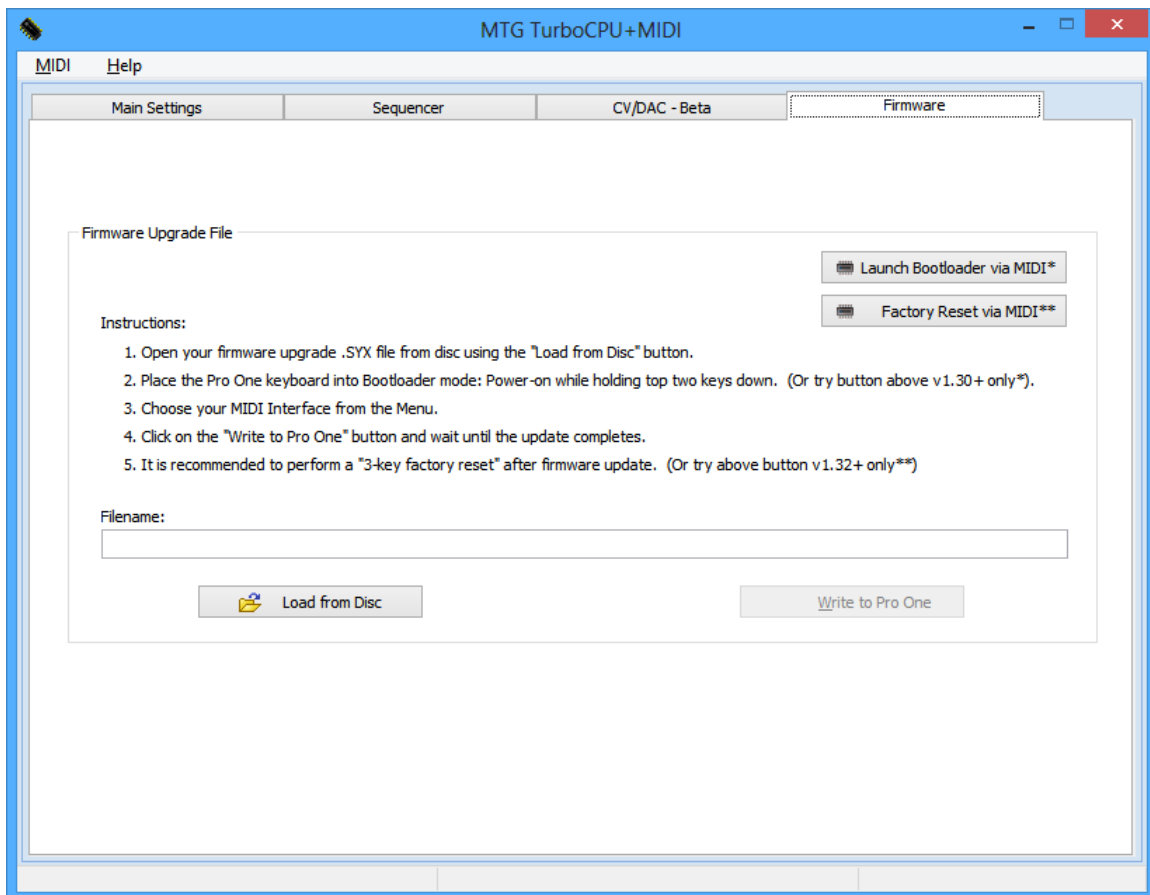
MTG TurboCPU+MIDI

MIDI Help

Main Settings | Sequencer | CV/DAC - Beta | Firmware

Firmware Upgrade File

Launch Bootloader via MIDI*

Factory Reset via MIDI**

Instructions:

1. Open your firmware upgrade .SYX file from disc using the "Load from Disc" button.

2. Place the Pro One keyboard into Bootloader mode: Power-on while holding top two keys down. (Or try button above v1.30+ only*).

3. Choose your MIDI Interface from the Menu.

4. Click on the "Write to Pro One" button and wait until the update completes.

5. It is recommended to perform a "3-key factory reset" after firmware update. (Or try above button v1.32+ only**)

Filename:

Load from Disc

Write to Pro One